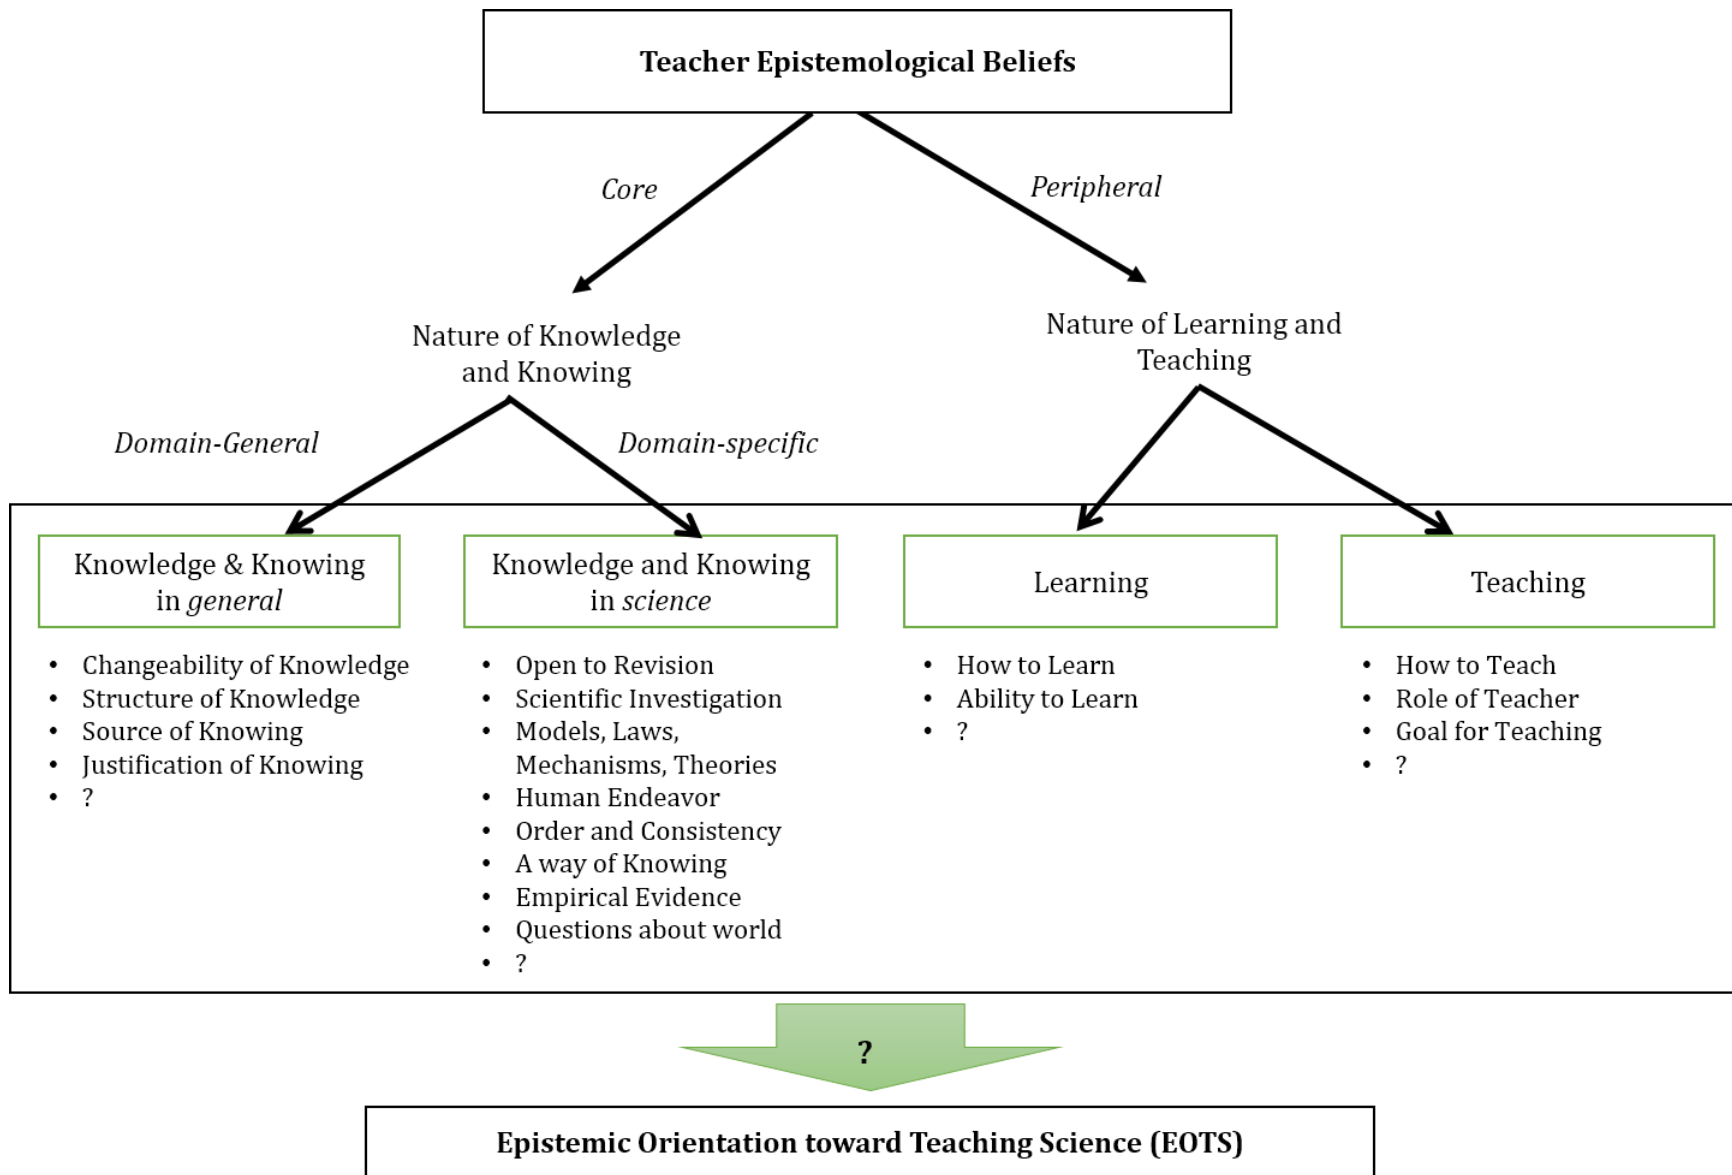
Teacher Epistemological Beliefs

Core

Peripheral

Nature of Knowledge and Knowing

Nature of Learning and Teaching

Domain-General

Domain-specific

Knowledge & Knowing in general

- Changeability of Knowledge
- Structure of Knowledge
- Source of Knowing
- Justification of Knowing
- ?

Knowledge and Knowing in science

- Open to Revision
- Scientific Investigation
- Models, Laws, Mechanisms, Theories
- Human Endeavor
- Order and Consistency
- A way of Knowing
- Empirical Evidence
- Questions about world
- ?

Learning

- How to Learn
- Ability to Learn
- ?

Teaching

- How to Teach
- Role of Teacher
- Goal for Teaching
- ?

?

Epistemic Orientation toward Teaching Science (EOTS)